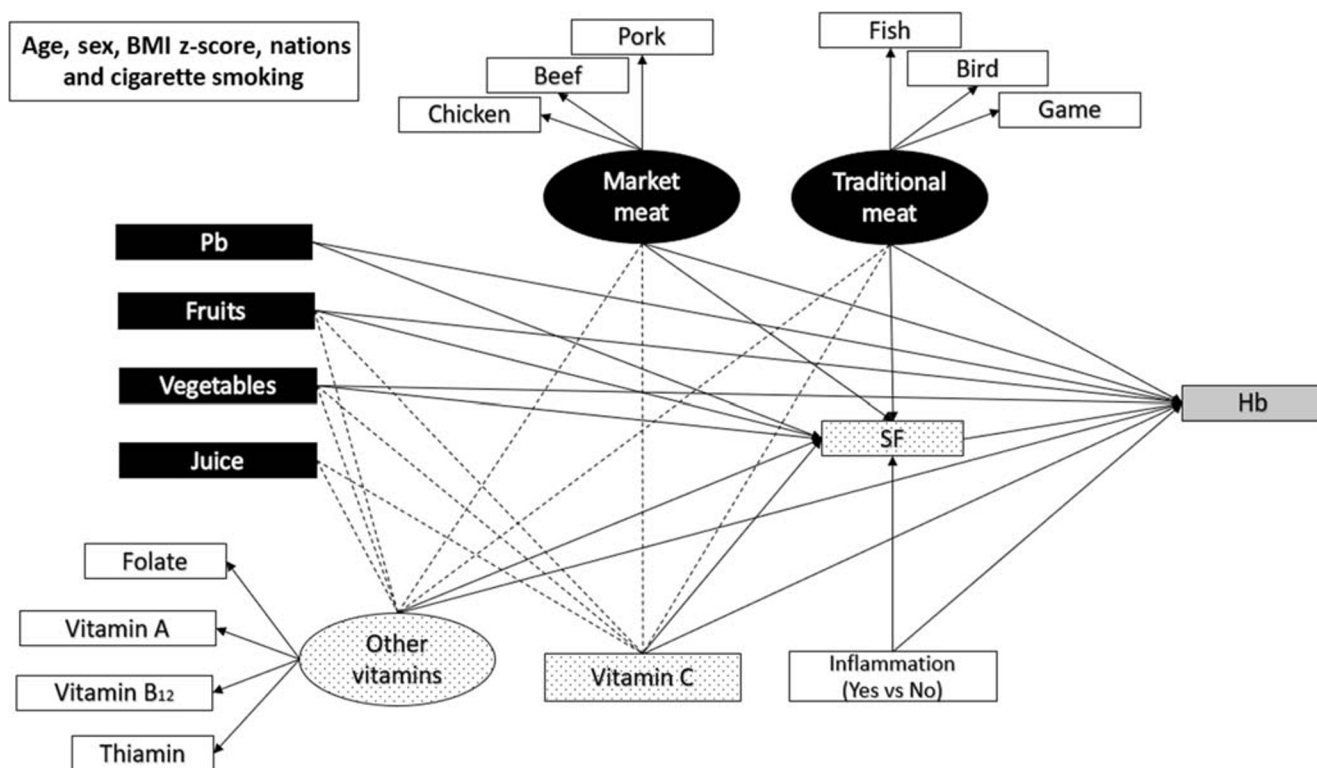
Age, sex, BMI z-score, nations and cigarette smoking

Pork

Beef

Chicken

Fish

Bird

Game

Market meat

Traditional meat

Pb

Fruits

Vegetables

Juice

SF

Hb

Folate

Vitamin A

Vitamin $B_{12}$

Thiamin

Other vitamins

Vitamin C

Inflammation (Yes vs No)